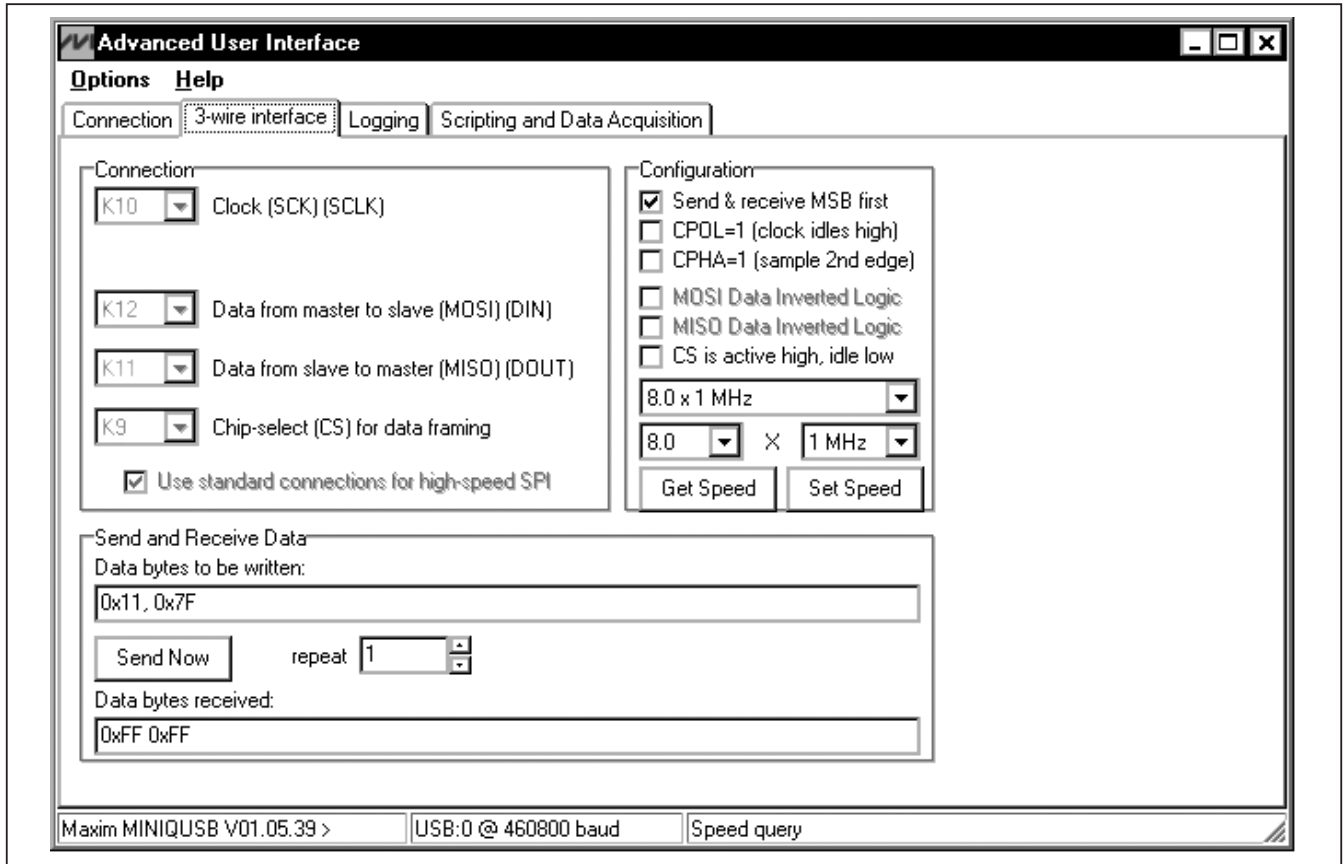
Advanced User Interface

Options Help

Connection | 3-wire interface | Logging | Scripting and Data Acquisition

Connection

K10 Clock (SCK) (SCLK)

K12 Data from master to slave (MOSI) (DIN)

K11 Data from slave to master (MISO) (DOUT)

K9 Chip-select (CS) for data framing

☑ Use standard connections for high-speed SPI

Configuration

☑ Send & receive MSB first

☐ CPOL=1 (clock idles high)

☐ CPHA=1 (sample 2nd edge)

☐ MOSI Data Inverted Logic

☐ MISO Data Inverted Logic

☐ CS is active high, idle low

8.0 x 1 MHz

8.0 X 1 MHz

Get Speed | Set Speed

Send and Receive Data

Data bytes to be written:

0x11, 0x7F

Send Now repeat 1

Data bytes received:

0xFF 0xFF

Maxim MINIQUSB V01.05.39 > | USB:0 @ 460800 baud | Speed query